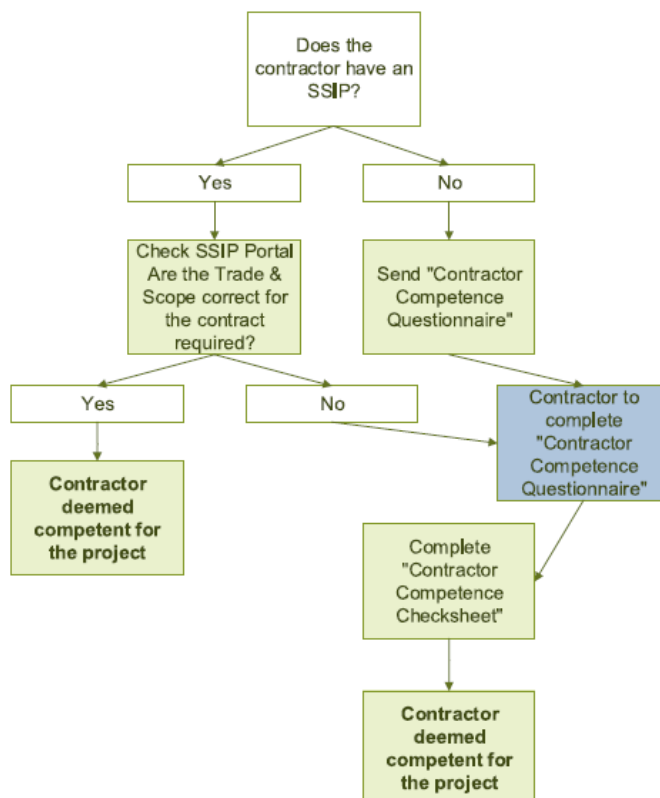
Does the contractor have an SSIP?

Yes

No

Check SSIP Portal Are the Trade & Scope correct for the contract required?

Send "Contractor Competence Questionnaire"

Yes

No

Contractor to complete "Contractor Competence Questionnaire"

Contractor deemed competent for the project

Complete "Contractor Competence Checksheet"

Contractor deemed competent for the project